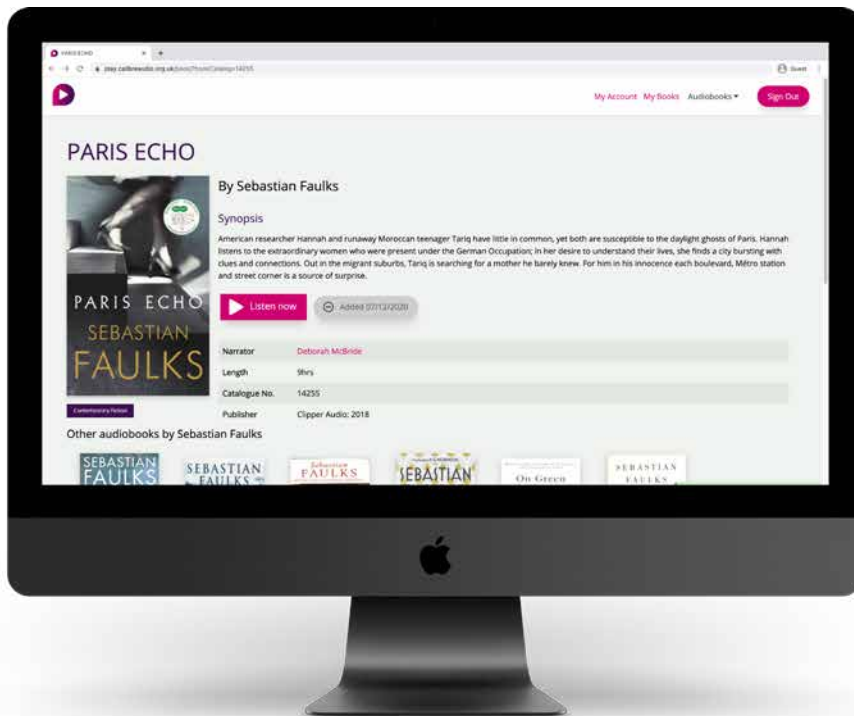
PARIS ECHO

play.calibreaudio.org.uk/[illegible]

Guest

My Account My Books Audiobooks ▾ Sign Out

PARIS ECHO

PARIS ECHO SEBASTIAN FAULKS

Contemporary fiction

By Sebastian Faulks

Synopsis

American researcher Hannah and runaway Moroccan teenager Tariq have little in common, yet both are susceptible to the daylight ghosts of Paris. Hannah listens to the extraordinary women who were present under the German Occupation; in her desire to understand their lives, she finds a city bursting with clues and connections. Out in the migrant suburbs, Tariq is searching for a mother he barely knew. For him in his innocence each boulevard, Métro station and street corner is a source of surprise.

Listen now

Added 07/12/2020

| Narrator | Deborah McBride |
|---|---|
| Length | 9hrs |
| Catalogue No. | 14255 |
| Publisher | Clipper Audio: 2018 |

Other audiobooks by Sebastian Faulks

SEBASTIAN FAULKS

SEBASTIAN FAULKS

Sebastian FAULKS

SEBASTIAN

On Green

SEBASTIAN FAULKS